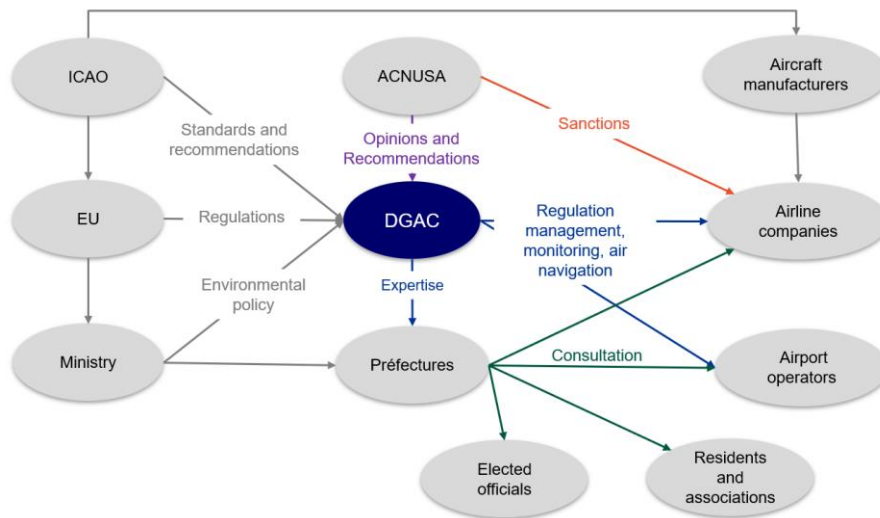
ICAO

ACNUSA

Aircraft manufacturers

Standards and recommendations

Opinions and Recommendations

Sanctions

EU

Regulations

DGAC

Regulation management, monitoring, air navigation

Airline companies

Environmental policy

Expertise

Ministry

Préfectures

Consultation

Airport operators

Elected officials

Residents and associations